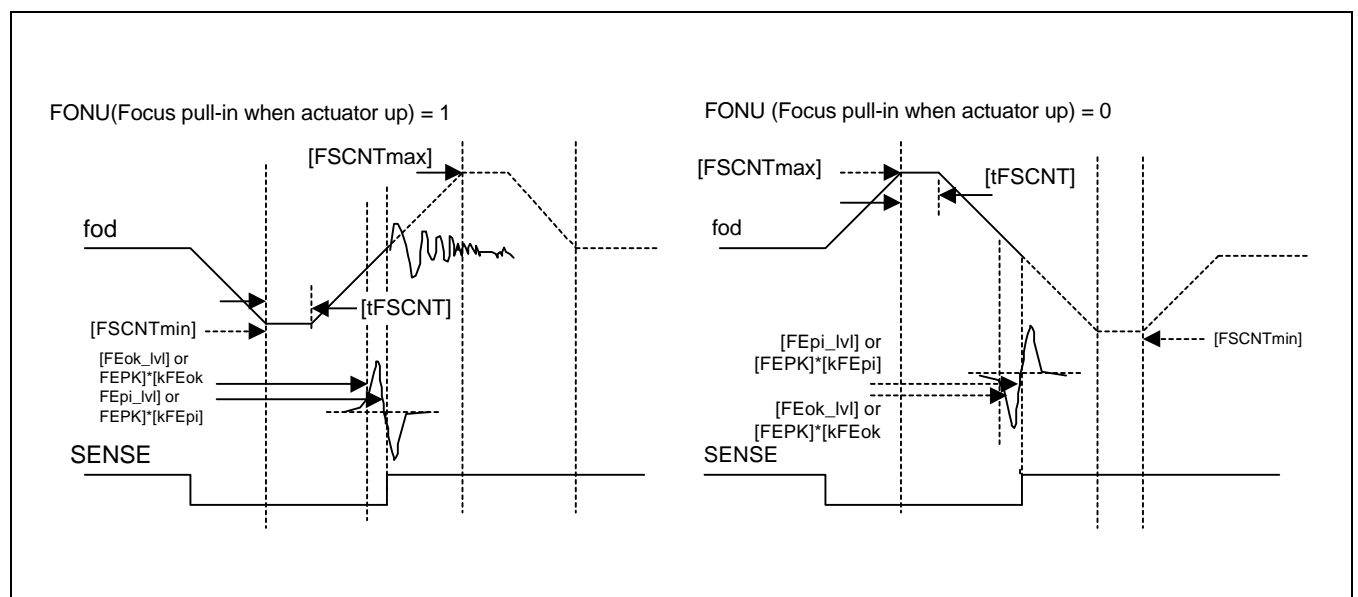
FONU(Focus pull-in when actuator up) = 1

[FSCNTmax]

fod

[tFSCNT]

[FSCNTmin]

[FEok_lvl] or FEPK]*[kFEok

FEpi_lvl] or FEPK]*[kFEpi]

SENSE

FONU (Focus pull-in when actuator up) = 0

[FSCNTmax]

[tFSCNT]

fod

[FEpi_lvl] or [FEPK]*[kFEpi]

[FSCNTmin]

[FEok_lvl] or [FEPK]*[kFEok

SENSE